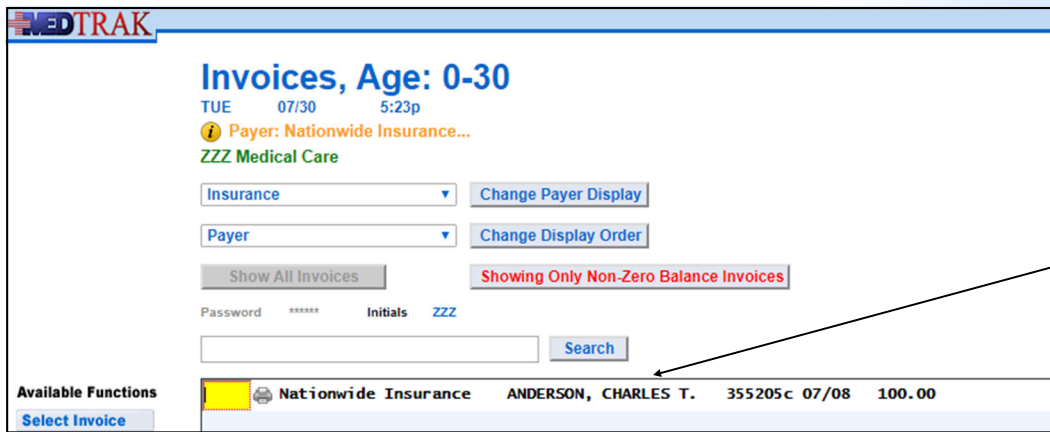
MEDTRAK

Invoices, Age: 0-30

TUE 07/30 5:23p

Payer: Nationwide Insurance...

ZZZ Medical Care

Insurance ▼ Change Payer Display

Payer ▼ Change Display Order

Show All Invoices Showing Only Non-Zero Balance Invoices

Password ****** Initials ZZZ

Search

Available Functions

Select Invoice

Nationwide Insurance ANDERSON, CHARLES T. 355205c 07/08 100.00